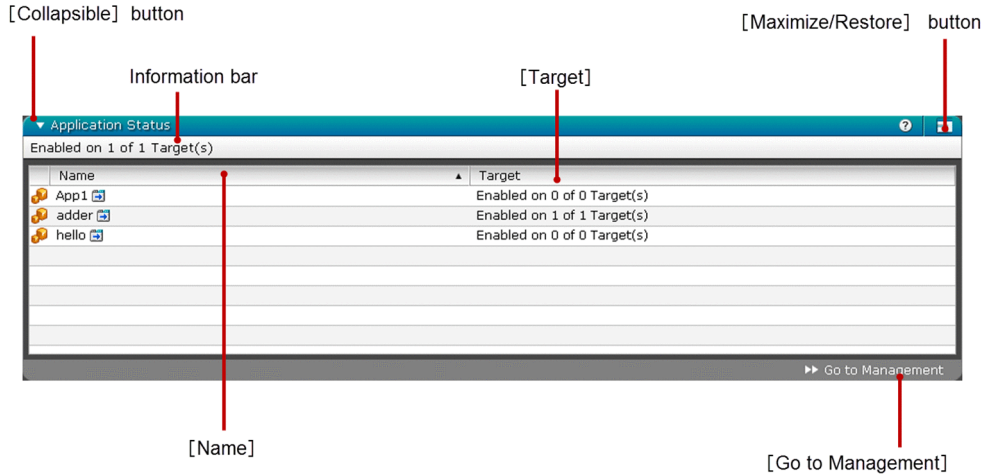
[Collapsible] button

[Maximize/Restore] button

Information bar

[Target]

Application Status

?

Enabled on 1 of 1 Target(s)

| Name | Target |
|---|---|
| App1 | Enabled on 0 of 0 Target(s) |
| adder | Enabled on 1 of 1 Target(s) |
| hello | Enabled on 0 of 0 Target(s) |

Go to Management

[Name]

[Go to Management]